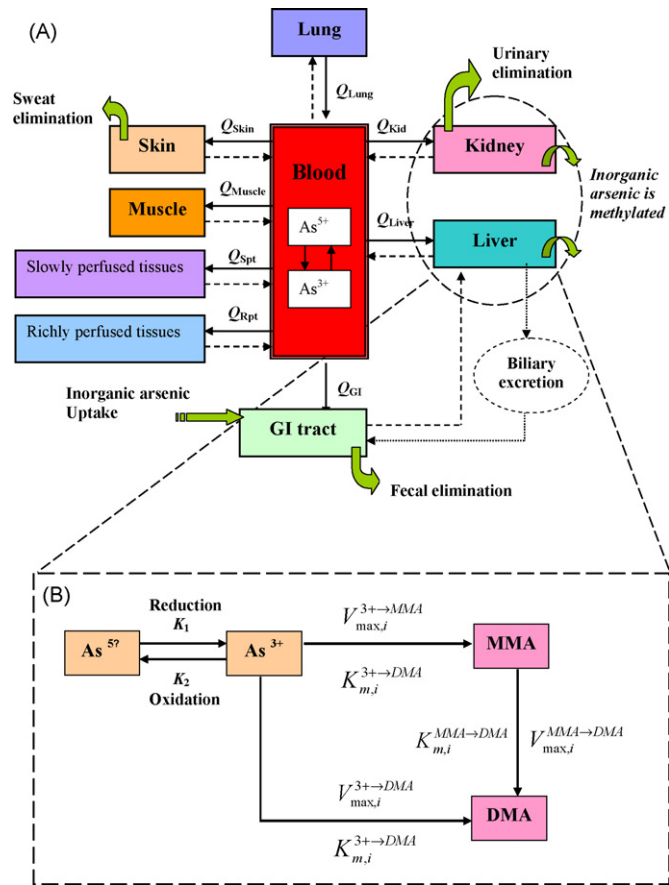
(A)

Lung

$Q_{Lung}$

Urinary elimination

Sweat elimination

Skin

$Q_{Skin}$

Blood

$Q_{Kid}$

Kidney

Inorganic arsenic is methylated

Muscle

$Q_{Muscle}$

$As^{5+}$

$Q_{Liver}$

Liver

Slowly perfused tissues

$Q_{Spt}$

$As^{3+}$

Richly perfused tissues

$Q_{Rpt}$

Biliary excretion

$Q_{GI}$

Inorganic arsenic Uptake

GI tract

Fecal elimination

(B)

Reduction
$K_1$

$As^{5?}$

$As^{3+}$

$K_2$
Oxidation

$V_{\max,i}^{3+\to MMA}$

$K_{m,i}^{3+\to DMA}$

MMA

$K_{m,i}^{MMA\to DMA}$

$V_{\max,i}^{MMA\to DMA}$

$V_{\max,i}^{3+\to DMA}$

DMA

$K_{m,i}^{3+\to DMA}$